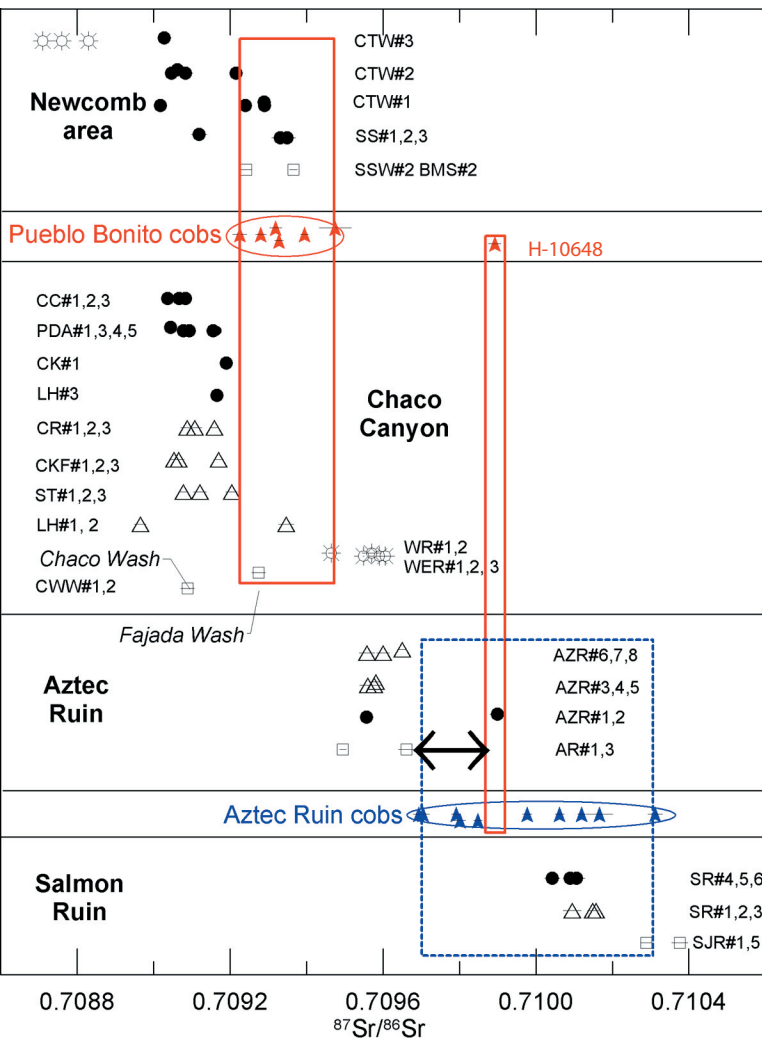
CTW#3
CTW#2
Newcomb area
CTW#1
SS#1,2,3
SSW#2 BMS#2

Pueblo Bonito cobs
H-10648

CC#1,2,3
PDA#1,3,4,5
CK#1
LH#3
CR#1,2,3
Chaco Canyon
CKF#1,2,3
ST#1,2,3
LH#1, 2
Chaco Wash
WR#1,2
WER#1,2, 3
CWW#1,2
Fajada Wash

AZR#6,7,8
Aztec Ruin
AZR#3,4,5
AZR#1,2
AR#1,3

Aztec Ruin cobs

Salmon Ruin
SR#4,5,6
SR#1,2,3
SJR#1,5

0.7088
0.7092
0.7096
0.7100
0.7104
$^{87}Sr/^{86}Sr$